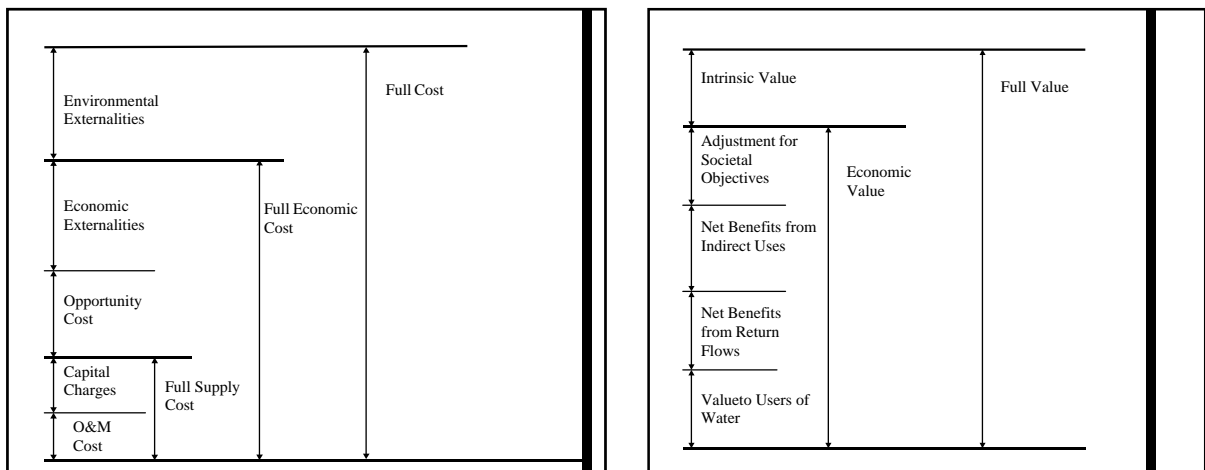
Environmental Externalities

Full Cost

Economic Externalities

Full Economic Cost

Opportunity Cost

Capital Charges

Full Supply Cost

O&M Cost

Intrinsic Value

Full Value

Adjustment for Societal Objectives

Economic Value

Net Benefits from Indirect Uses

Net Benefits from Return Flows

Valueto Users of Water